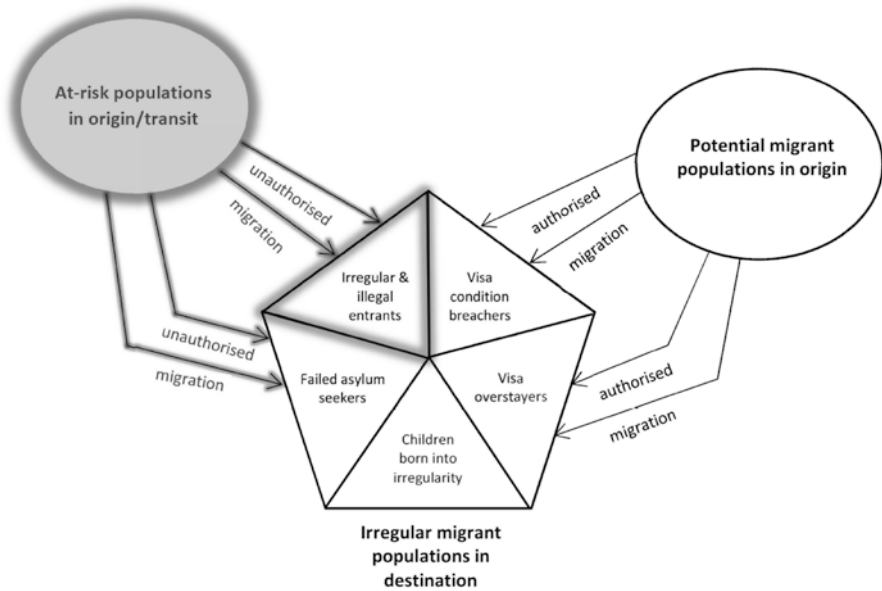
At-risk populations in origin/transit

Potential migrant populations in origin

unauthorised

migration

authorised

migration

Irregular & illegal entrants

Visa condition breachers

unauthorised

migration

Failed asylum seekers

Visa overstayers

authorised

migration

Children born into irregularity

Irregular migrant populations in destination